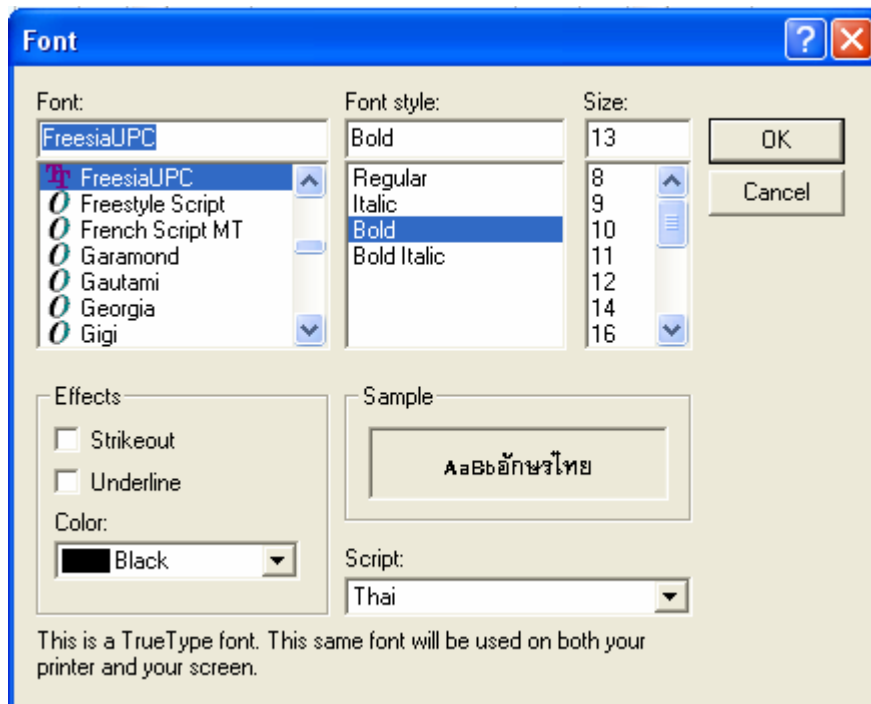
Font

Font:
FreesiaUPC
FreesiaUPC
Freestyle Script
French Script MT
Garamond
Gautami
Georgia
Gigi

Font style:
Bold
Regular
Italic
Bold
Bold Italic

Size:
13
8
9
10
11
12
14
16

OK
Cancel

Effects
Strikeout
Underline
Color:
Black

Sample
AaBbอักษรไทย

Script:
Thai

This is a TrueType font. This same font will be used on both your printer and your screen.